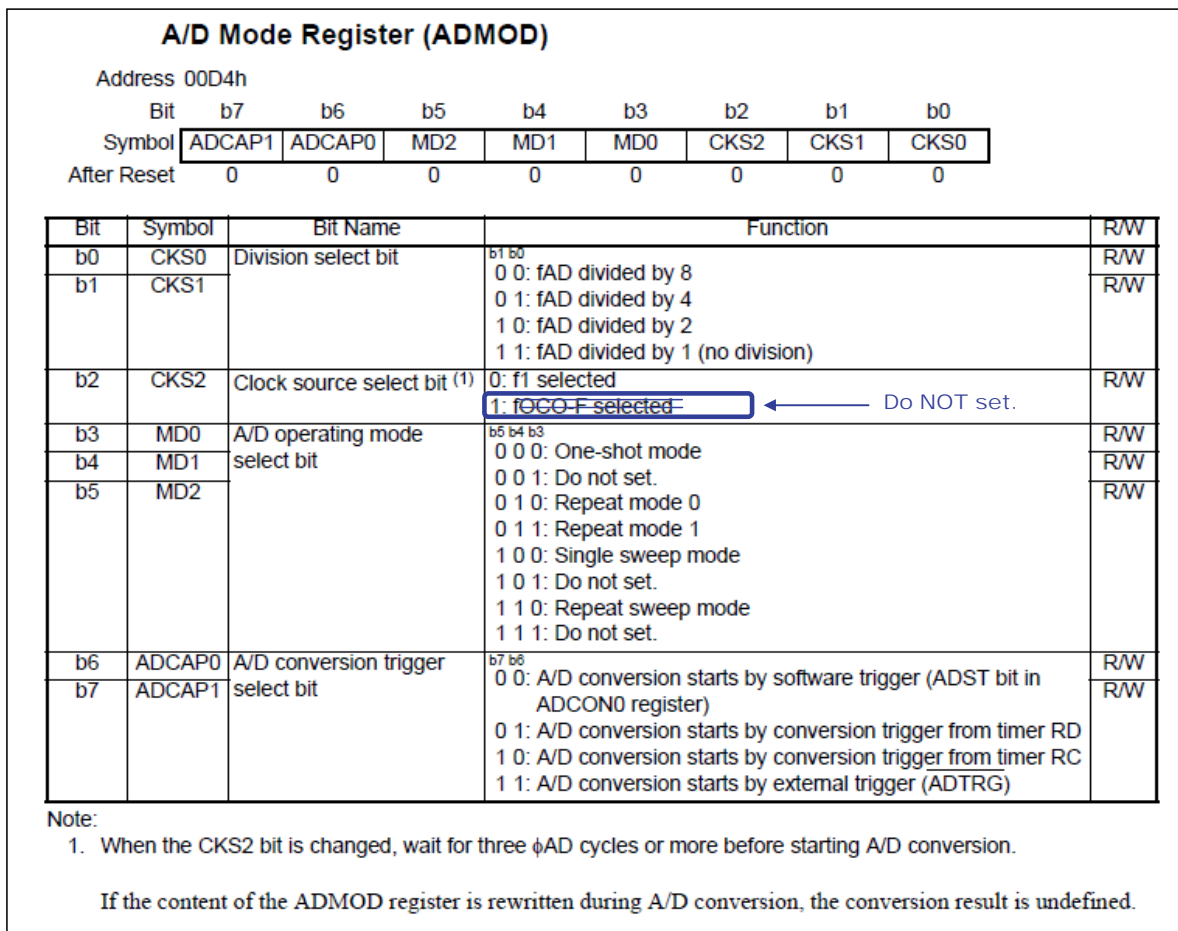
A/D Mode Register (ADMOD)

Address 00D4h

| Bit | b7 | b6 | b5 | b4 | b3 | b2 | b1 | b0 |
|---|---|---|---|---|---|---|---|---|
| Symbol | ADCAP1 | ADCAP0 | MD2 | MD1 | MD0 | CKS2 | CKS1 | CKS0 |
| After Reset | 0 | 0 | 0 | 0 | 0 | 0 | 0 | 0 |

| Bit | Symbol | Bit Name | Function | R/W |
|---|---|---|---|---|
| b0 | CKS0 | Division select bit | b1 b0<br>0 0: fAD divided by 8<br>0 1: fAD divided by 4<br>1 0: fAD divided by 2<br>1 1: fAD divided by 1 (no division) | R/W |
| b1 | CKS1 | | | R/W |
| b2 | CKS2 | Clock source select bit $^{(1)}$ | 0: f1 selected<br>1: fOCO-F selected | R/W |
| b3 | MD0 | A/D operating mode select bit | b5 b4 b3<br>0 0 0: One-shot mode<br>0 0 1: Do not set.<br>0 1 0: Repeat mode 0<br>0 1 1: Repeat mode 1<br>1 0 0: Single sweep mode<br>1 0 1: Do not set.<br>1 1 0: Repeat sweep mode<br>1 1 1: Do not set. | R/W |
| b4 | MD1 | | | R/W |
| b5 | MD2 | | | R/W |
| b6 | ADCAP0 | A/D conversion trigger select bit | b7 b6<br>0 0: A/D conversion starts by software trigger (ADST bit in ADCON0 register)<br>0 1: A/D conversion starts by conversion trigger from timer RD<br>1 0: A/D conversion starts by conversion trigger from timer RC<br>1 1: A/D conversion starts by external trigger ($\overline{ADTRG}$) | R/W |
| b7 | ADCAP1 | | | R/W |

Do NOT set.

Note:
1. When the CKS2 bit is changed, wait for three $\phi$AD cycles or more before starting A/D conversion.

If the content of the ADMOD register is rewritten during A/D conversion, the conversion result is undefined.